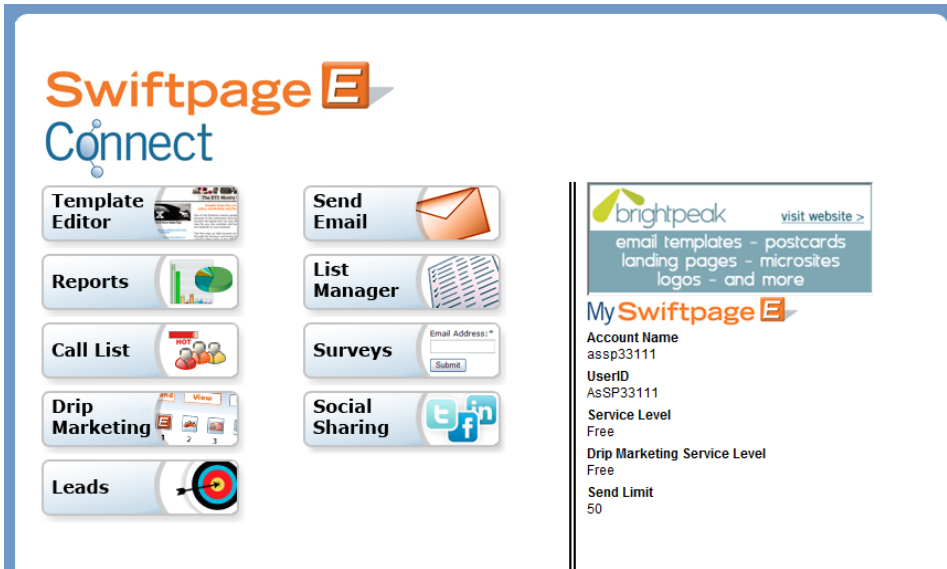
Swiftpage E
Connect

Template Editor

Send Email

Reports

List Manager

Call List

HOT

Surveys

Email Address:*

Submit

Drip Marketing

View

E

1 2 3

Social Sharing

Leads

brightpeak visit website >
email templates - postcards
landing pages - microsites
logos - and more

My Swiftpage E

Account Name
assp33111
UserID
AsSP33111
Service Level
Free
Drip Marketing Service Level
Free
Send Limit
50